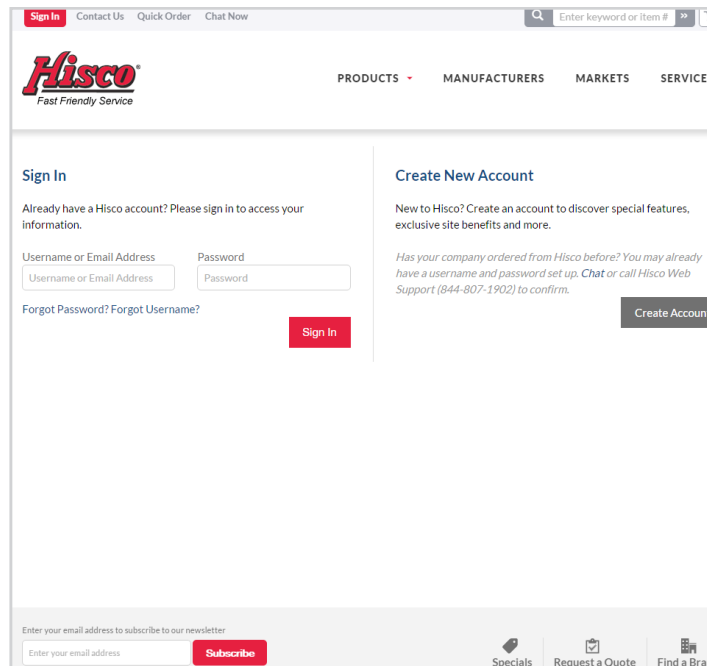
Sign In Contact Us Quick Order Chat Now

Enter keyword or item #

Hisco®
Fast Friendly Service

PRODUCTS MANUFACTURERS MARKETS SERVICE

Sign In

Already have a Hisco account? Please sign in to access your information.

Username or Email Address
Username or Email Address

Password
Password

Forgot Password? Forgot Username?

Sign In

Create New Account

New to Hisco? Create an account to discover special features, exclusive site benefits and more.

Has your company ordered from Hisco before? You may already have a username and password set up. Chat or call Hisco Web Support (844-807-1902) to confirm.

Create Accoun

Enter your email address to subscribe to our newsletter

Enter your email address

Subscribe

Specials Request a Quote Find a Bra